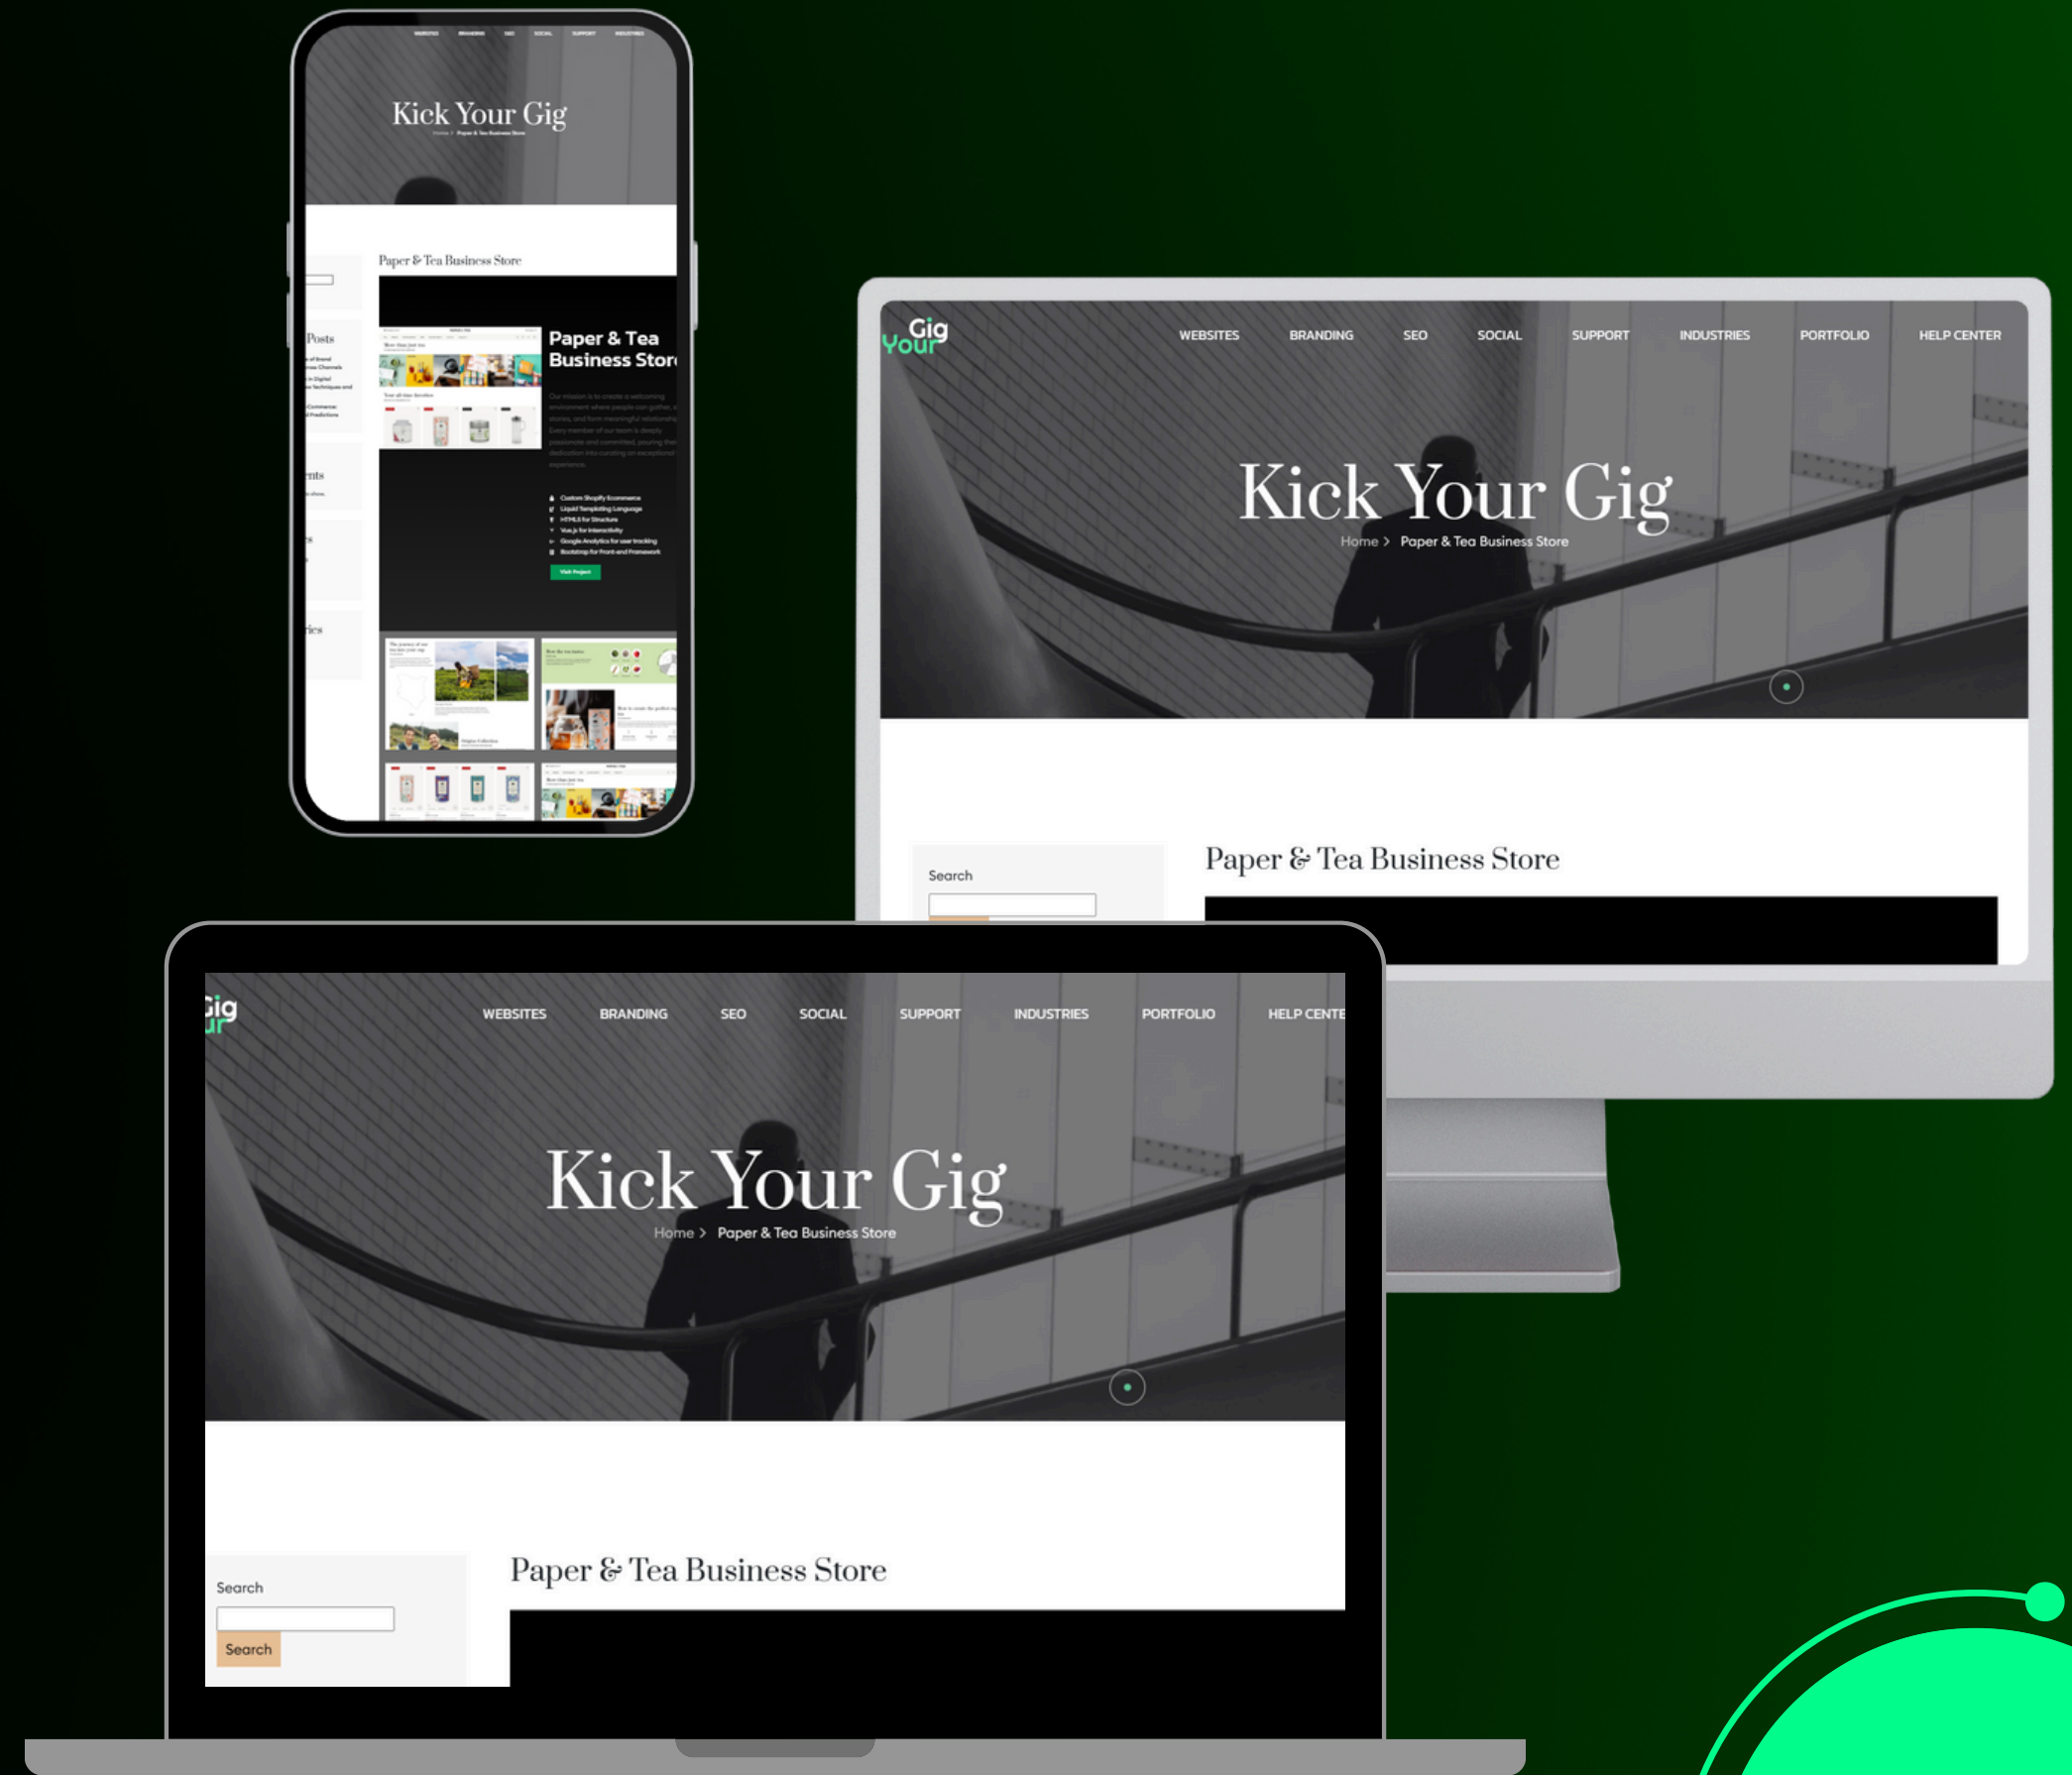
WEBSITES BRANDING SEO SOCIAL SUPPORT INDUSTRIES

Kick Your Gig

Home > Paper & Tea Business Store

Paper & Tea Business Store

Posts

Paper & Tea Business Stor

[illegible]

Custom Shopify Ecommerce
Liquid Templating Language
HTML5 for Structure
Vue.js for Interactivity
Google Analytics for user tracking
Bootstrap for Front-end Framework

Visit Project

Gig Your

WEBSITES BRANDING SEO SOCIAL SUPPORT INDUSTRIES PORTFOLIO HELP CENTER

Kick Your Gig

Home > Paper & Tea Business Store

Search

Paper & Tea Business Store

Gig

WEBSITES BRANDING SEO SOCIAL SUPPORT INDUSTRIES PORTFOLIO HELP CENTE

Kick Your Gig

Home > Paper & Tea Business Store

Search

Search

Paper & Tea Business Store